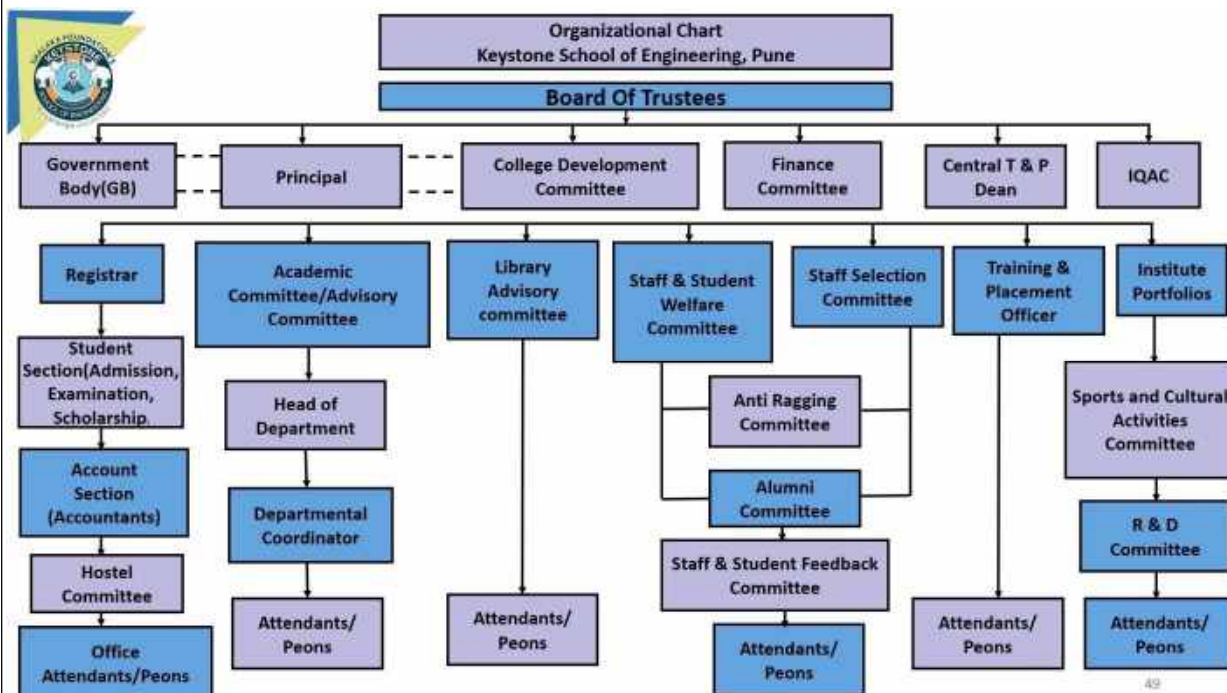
Organizational Chart
Keystone School of Engineering, Pune

Board Of Trustees

Government Body(GB)

Principal

College Development Committee

Finance Committee

Central T & P Dean

IQAC

Registrar

Student Section(Admission, Examination, Scholarship.

Account Section (Accountants)

Hostel Committee

Office Attendants/Peons

Academic Committee/Advisory Committee

Head of Department

Departmental Coordinator

Attendants/ Peons

Library Advisory committee

Attendants/ Peons

Staff & Student Welfare Committee

Anti Ragging Committee

Alumni Committee

Staff & Student Feedback Committee

Attendants/ Peons

Staff Selection Committee

Training & Placement Officer

Attendants/ Peons

Institute Portfolios

Sports and Cultural Activities Committee

R & D Committee

Attendants/ Peons

49